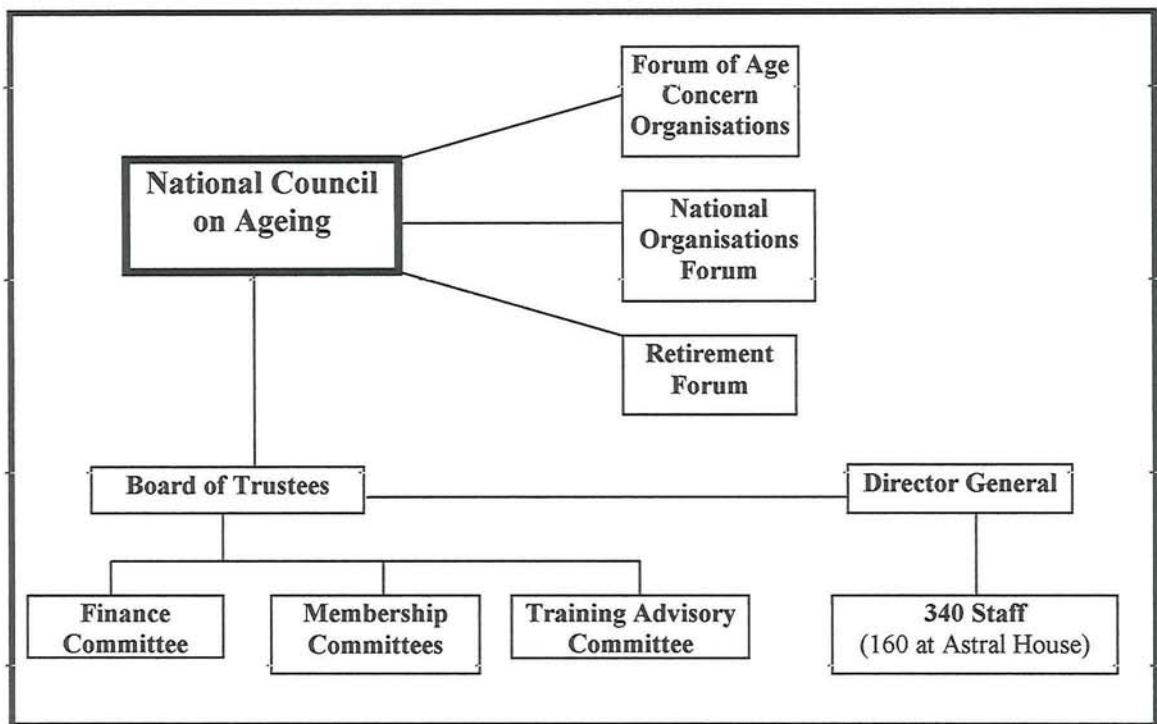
Forum of Age Concern Organisations

National Council on Ageing

National Organisations Forum

Retirement Forum

Board of Trustees

Director General

Finance Committee

Membership Committees

Training Advisory Committee

340 Staff
(160 at Astral House)